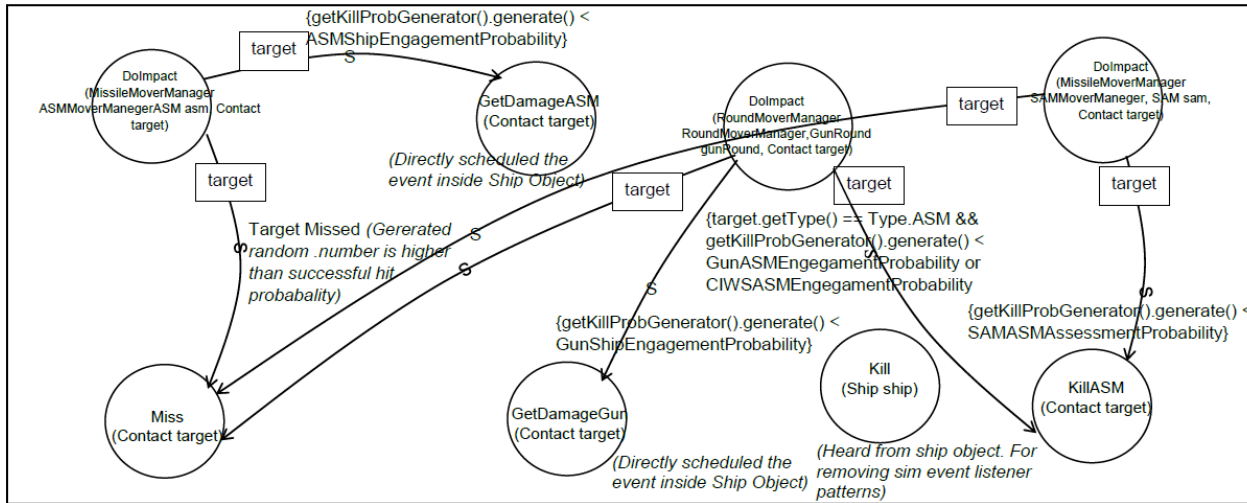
{getKillProbGenerator().generate() < ASMShipEngagementProbability}

target

S

DoImpact (MissileMoverManager ASMMoverManegerASM asm, Contact target)

GetDamageASM (Contact target)

DoImpact (RoundMoverManager RoundMoverManager,GunRound gunRound, Contact target)

target

DoImpact (MissileMoverManager SAMMoverManeger, SAM sam, Contact target)

(Directly scheduled the event inside Ship Object)

target

target

target

target

Target Missed (Gererated random .number is higher than successful hit probabality)

S

S

S

{target.getType() == Type.ASM && getKillProbGenerator().generate() < GunASMEngegamentProbability or CIWSASMEngegamentProbability

S

S

{getKillProbGenerator().generate() < SAMASMAssessmentProbability}

{getKillProbGenerator().generate() < GunShipEngagementProbability}

Kill (Ship ship)

Miss (Contact target)

GetDamageGun (Contact target)

KillASM (Contact target)

(Directly scheduled the event inside Ship Object)

(Heard from ship object. For removing sim event listener patterns)